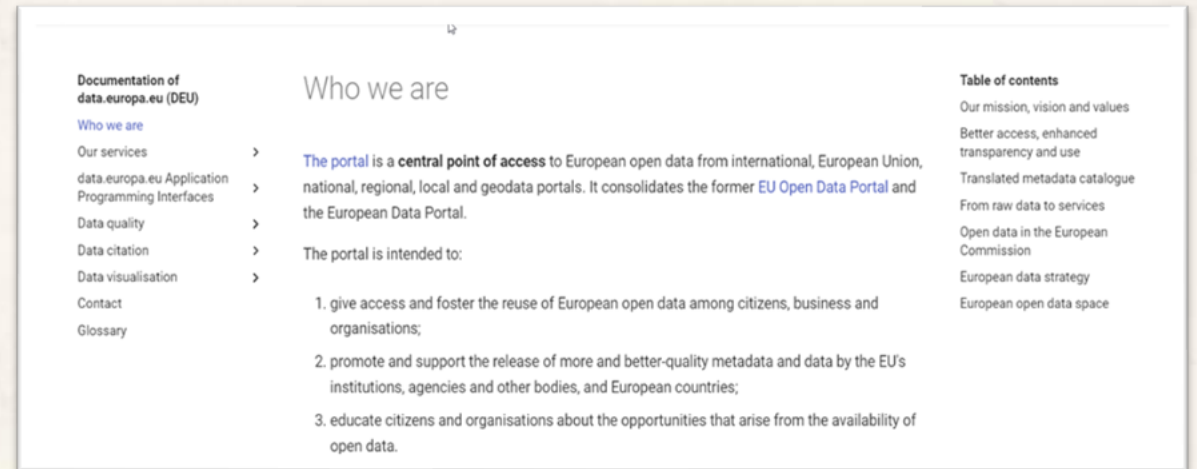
Documentation of data.europa.eu (DEU)
Who we are
Our services >
data.europa.eu Application Programming Interfaces >
Data quality >
Data citation >
Data visualisation >
Contact
Glossary

Who we are

The portal is a central point of access to European open data from international, European Union, national, regional, local and geodata portals. It consolidates the former EU Open Data Portal and the European Data Portal.

The portal is intended to:

1. give access and foster the reuse of European open data among citizens, business and organisations;
2. promote and support the release of more and better-quality metadata and data by the EU's institutions, agencies and other bodies, and European countries;
3. educate citizens and organisations about the opportunities that arise from the availability of open data.

Table of contents
Our mission, vision and values
Better access, enhanced transparency and use
Translated metadata catalogue
From raw data to services
Open data in the European Commission
European data strategy
European open data space